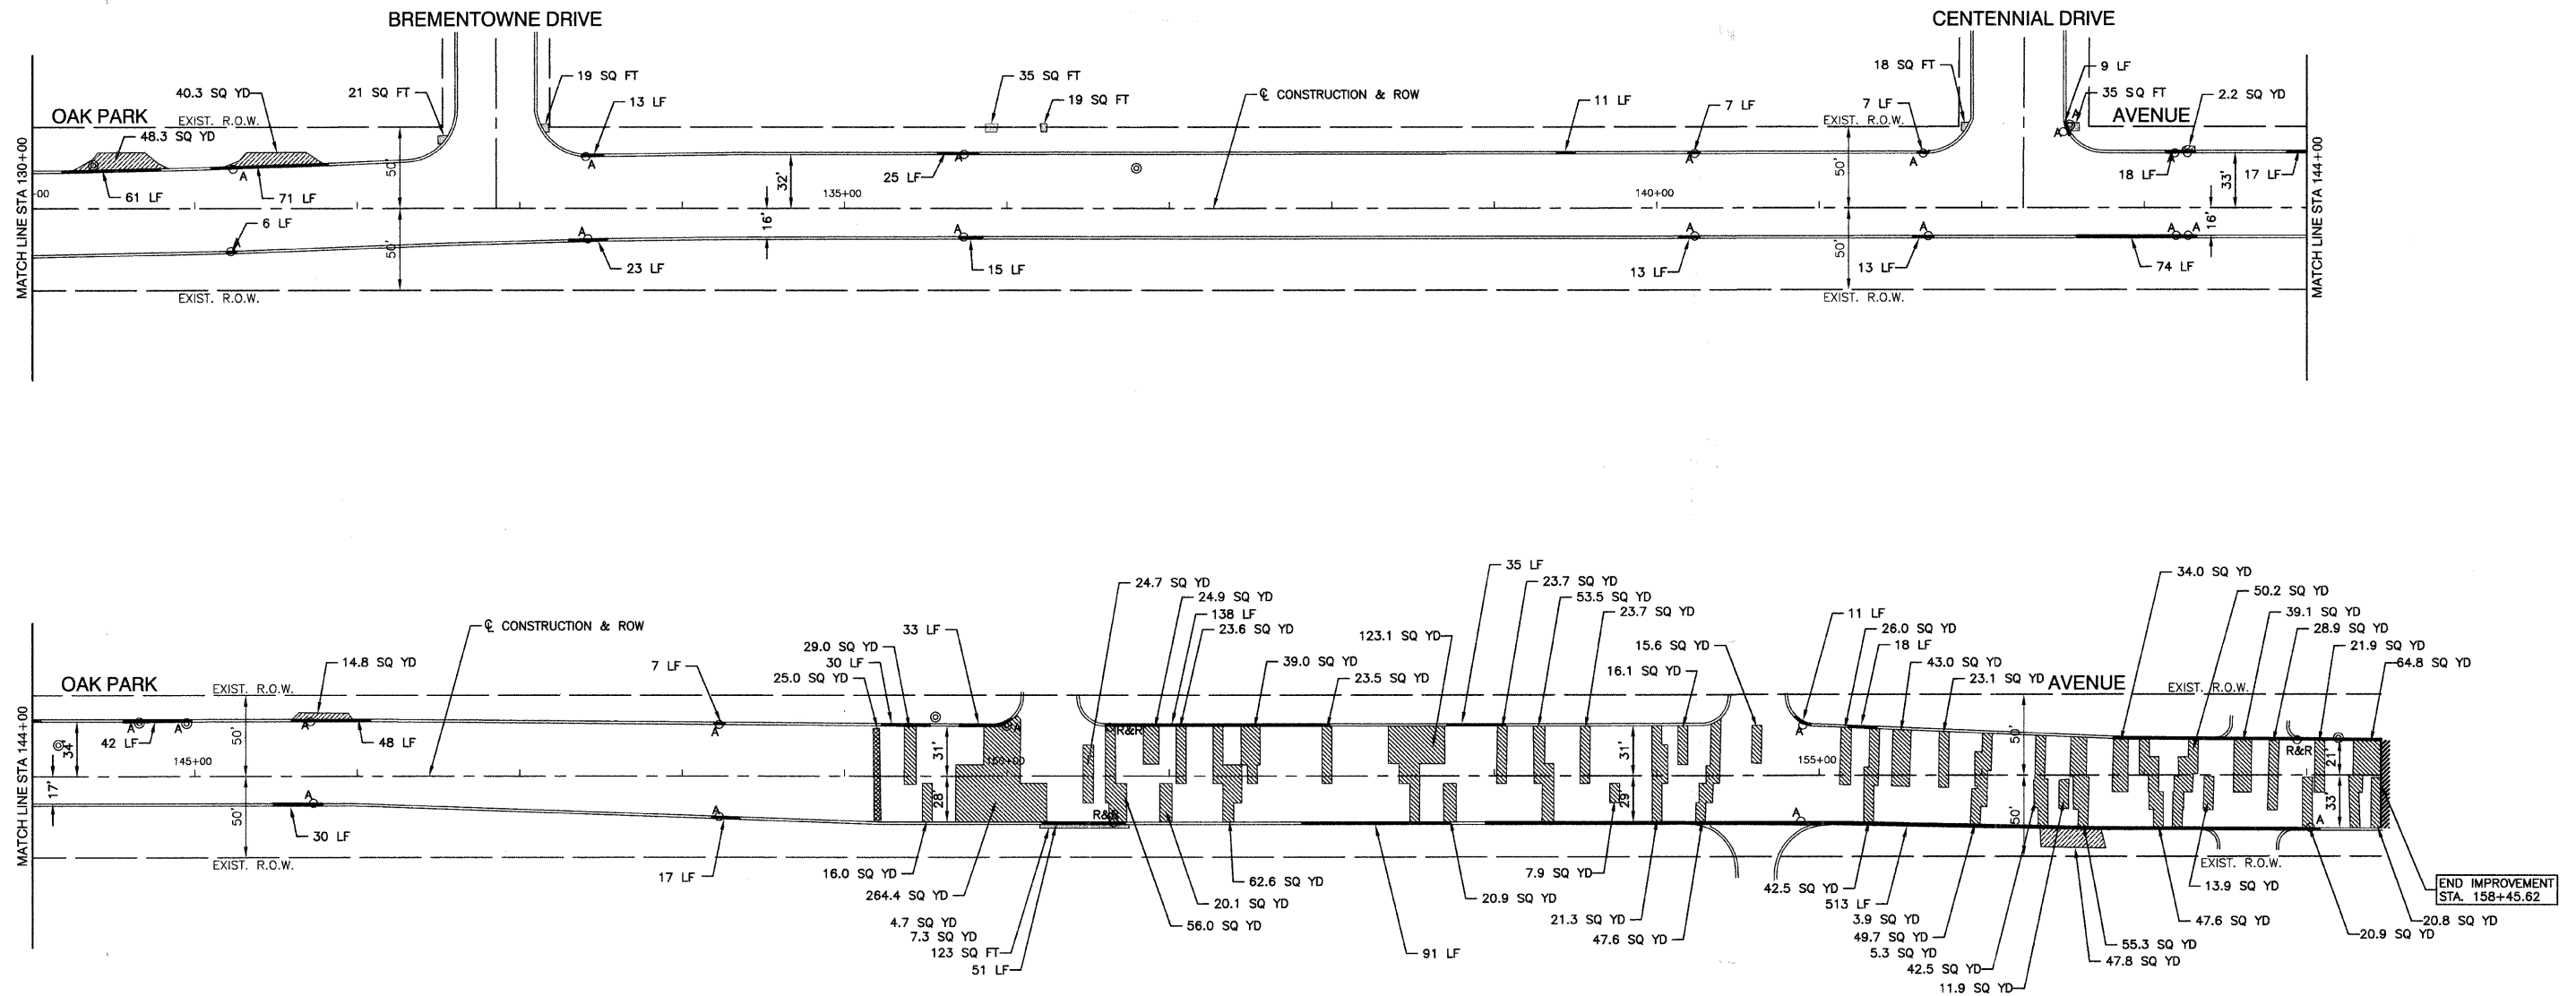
BREMENTOWNE DRIVE

CENTENNIAL DRIVE

OAK PARK

AVENUE

EXIST. R.O.W.

40.3 SQ YD
48.3 SQ YD
21 SQ FT
19 SQ FT
13 LF
35 SQ FT
19 SQ FT
℄ CONSTRUCTION & ROW
11 LF
7 LF
18 SQ FT
7 LF
9 LF
35 SQ FT
2.2 SQ YD
61 LF
71 LF
50'
32'
25 LF
135+00
140+00
50'
18 LF
33'
17 LF
16'
6 LF
50'
23 LF
15 LF
13 LF
50'
13 LF
74 LF
16'
MATCH LINE STA 130+00
MATCH LINE STA 144+00

OAK PARK
EXIST. R.O.W.
14.8 SQ YD
℄ CONSTRUCTION & ROW
7 LF
29.0 SQ YD
30 LF
25.0 SQ YD
33 LF
24.7 SQ YD
24.9 SQ YD
138 LF
23.6 SQ YD
39.0 SQ YD
123.1 SQ YD
23.5 SQ YD
35 LF
23.7 SQ YD
53.5 SQ YD
23.7 SQ YD
15.6 SQ YD
16.1 SQ YD
11 LF
26.0 SQ YD
18 LF
43.0 SQ YD
23.1 SQ YD
AVENUE
34.0 SQ YD
50.2 SQ YD
39.1 SQ YD
28.9 SQ YD
21.9 SQ YD
64.8 SQ YD
EXIST. R.O.W.
34
42 LF
145+00
48 LF
50'
31'
150+00
R&R
31'
155+00
50'
R&R
21'
17'
28'
29'
50'
33'
50'
30 LF
R&R
EXIST. R.O.W.
17 LF
16.0 SQ YD
264.4 SQ YD
4.7 SQ YD
7.3 SQ YD
123 SQ FT
51 LF
20.1 SQ YD
56.0 SQ YD
62.6 SQ YD
91 LF
20.9 SQ YD
7.9 SQ YD
21.3 SQ YD
47.6 SQ YD
42.5 SQ YD
513 LF
3.9 SQ YD
49.7 SQ YD
5.3 SQ YD
42.5 SQ YD
11.9 SQ YD
55.3 SQ YD
47.8 SQ YD
13.9 SQ YD
47.6 SQ YD
20.9 SQ YD
20.8 SQ YD
END IMPROVEMENT STA. 158+45.62
MATCH LINE STA 144+00